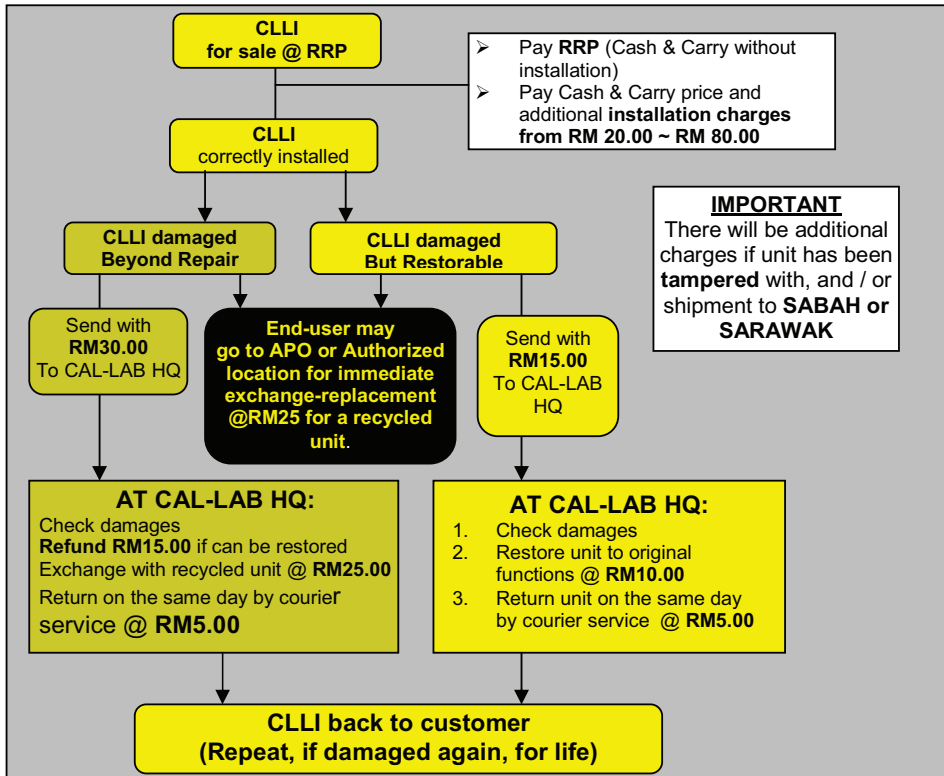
**CLLI for sale @ RRP**

- Pay **RRP** (Cash & Carry without installation)
- Pay Cash & Carry price and additional **installation charges from RM 20.00 ~ RM 80.00**

**CLLI** correctly installed

**CLLI damaged Beyond Repair**

**CLLI damaged But Restorable**

**IMPORTANT**
There will be additional charges if unit has been **tampered** with, and / or shipment to **SABAH or SARAWAK**

Send with **RM30.00** To CAL-LAB HQ

**End-user may go to APO or Authorized location for immediate exchange-replacement @RM25 for a recycled unit**.

Send with **RM15.00** To CAL-LAB HQ

**AT CAL-LAB HQ:**
Check damages
**Refund RM15.00** if can be restored
Exchange with recycled unit @ **RM25.00**
Return on the same day by courier service @ **RM5.00**

**AT CAL-LAB HQ:**
1. Check damages
2. Restore unit to original functions @ **RM10.00**
3. Return unit on the same day by courier service @ **RM5.00**

**CLLI back to customer (Repeat, if damaged again, for life)**